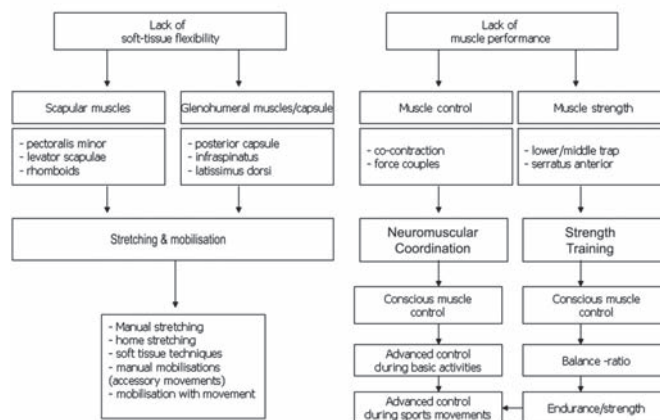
Lack of soft-tissue flexibility

Scapular muscles

Glenohumeral muscles/capsule

- pectoralis minor
- levator scapulae
- rhomboids

- posterior capsule
- infraspinatus
- latissimus dorsi

Stretching & mobilisation

- Manual stretching
- home stretching
- soft tissue techniques
- manual mobilisations (accessory movements)
- mobilisation with movement

Lack of muscle performance

Muscle control

Muscle strength

- co-contraction
- force couples

- lower/middle trap
- serratus anterior

Neuromuscular Coordination

Strength Training

Conscious muscle control

Conscious muscle control

Advanced control during basic activities

Balance -ratio

Advanced control during sports movements

Endurance/strength